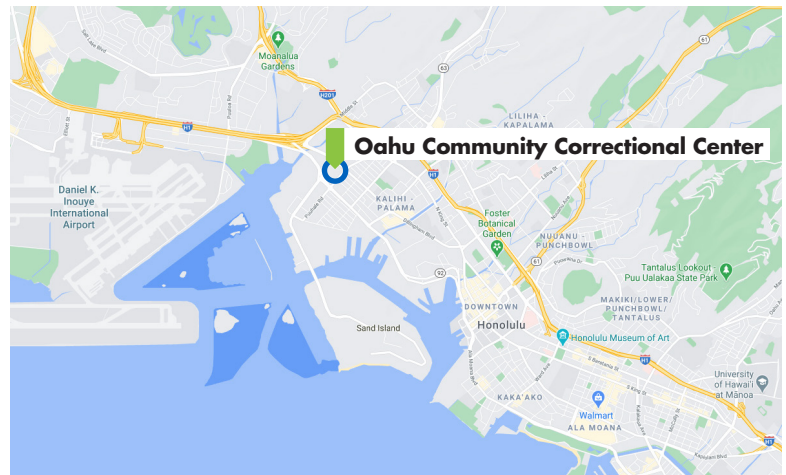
Oahu Community Correctional Center

Moanalua Gardens

H201

H1

63

61

LILIHA - KAPALAMA

Daniel K. Inouye International Airport

KALIHI - PALAMA

Foster Botanical Garden

NUUANU - PUNCHBOWL

92

Tantalus Lookout Puu Ualakaa State Park

DOWNTOWN

Honolulu

MAKIKI/LOWER/PUNCHBOWL/TANTALUS

Sand Island

Honolulu Museum of Art

KAKA'AKO

Walmart

ALA MOANA

University of Hawai'i at Mānoa